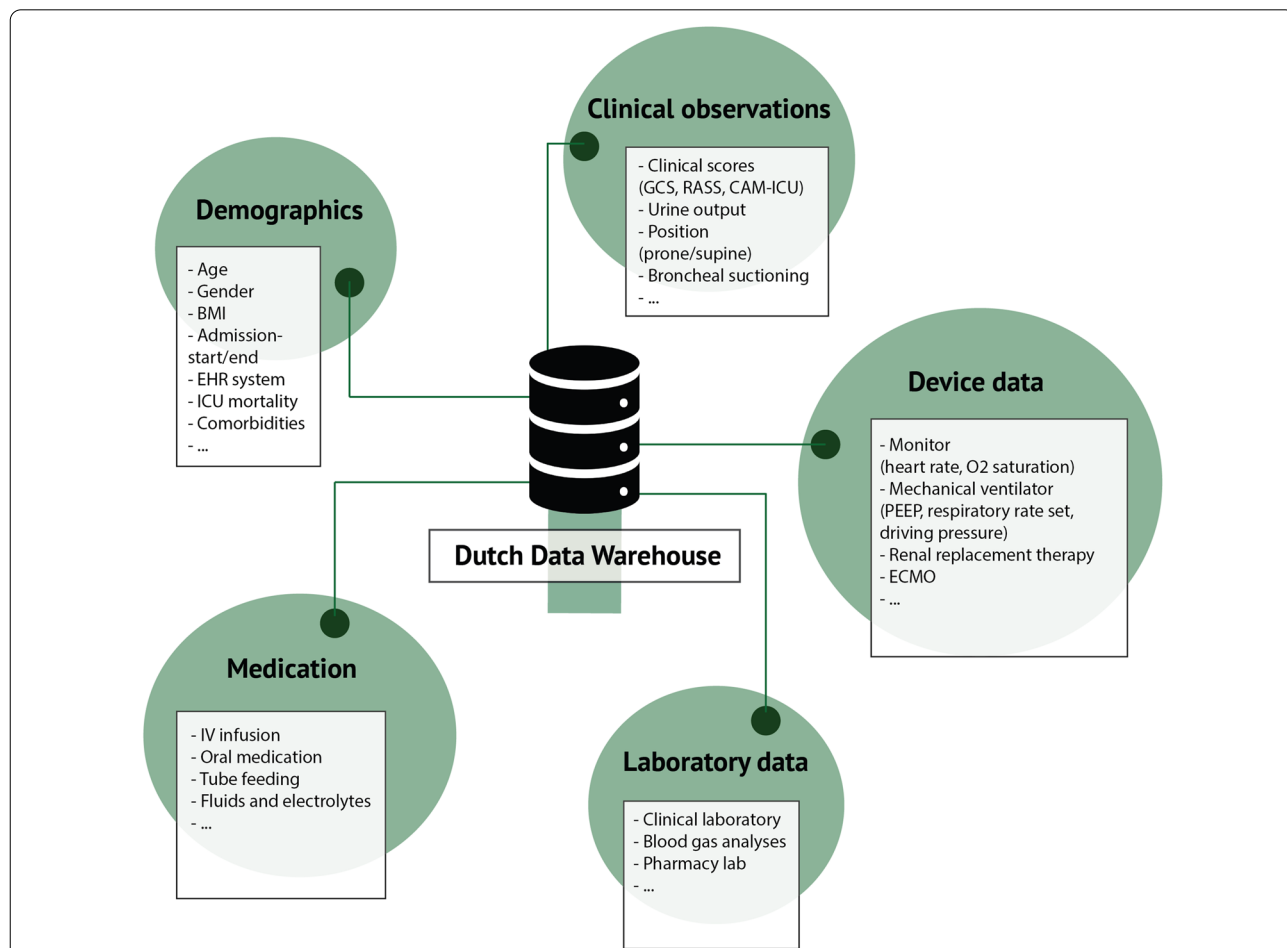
Clinical observations

- Clinical scores (GCS, RASS, CAM-ICU)
- Urine output
- Position (prone/supine)
- Broncheal suctioning
- ...

Demographics

- Age
- Gender
- BMI
- Admission-start/end
- EHR system
- ICU mortality
- Comorbidities
- ...

Device data

- Monitor (heart rate, O2 saturation)
- Mechanical ventilator (PEEP, respiratory rate set, driving pressure)
- Renal replacement therapy
- ECMO
- ...

Dutch Data Warehouse

Medication

- IV infusion
- Oral medication
- Tube feeding
- Fluids and electrolytes
- ...

Laboratory data

- Clinical laboratory
- Blood gas analyses
- Pharmacy lab
- ...